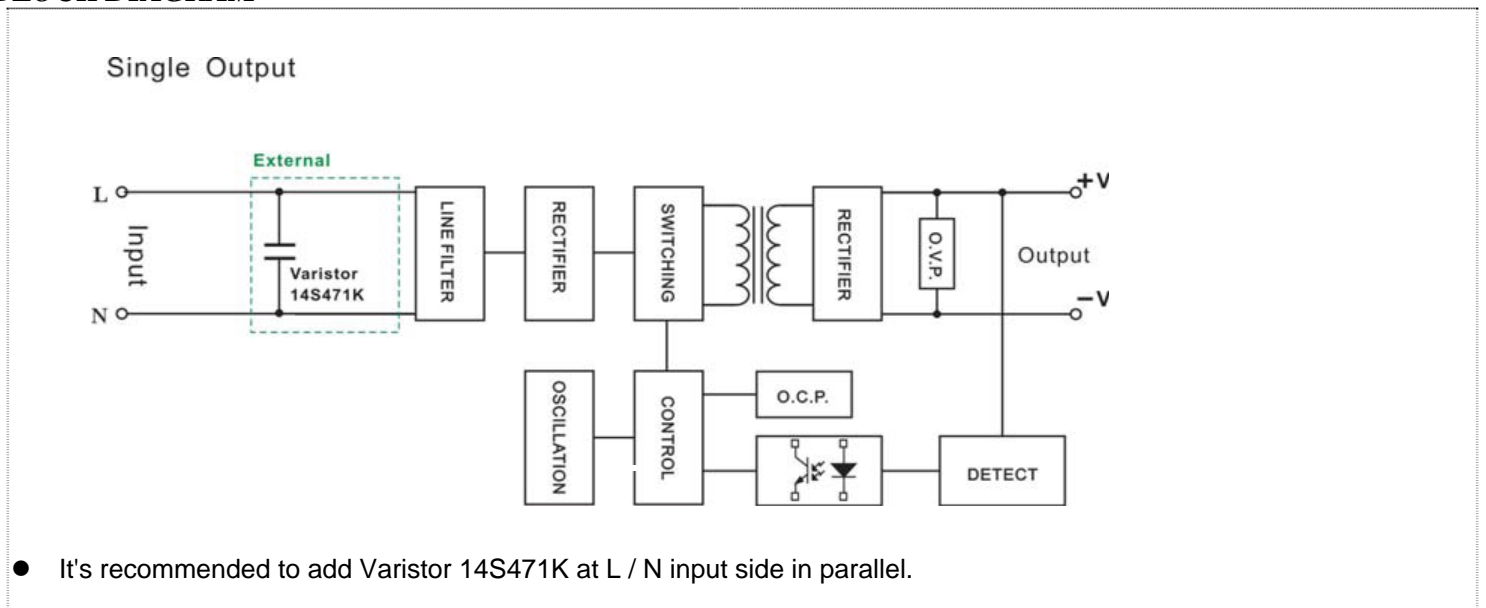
Single Output

External

L

N

Input

Varistor 14S471K

LINE FILTER

RECTIFIER

SWITCHING

RECTIFIER

O.V.P.

+V

Output

-V

OSCILLATION

CONTROL

O.C.P.

DETECT

It's recommended to add Varistor 14S471K at L / N input side in parallel.